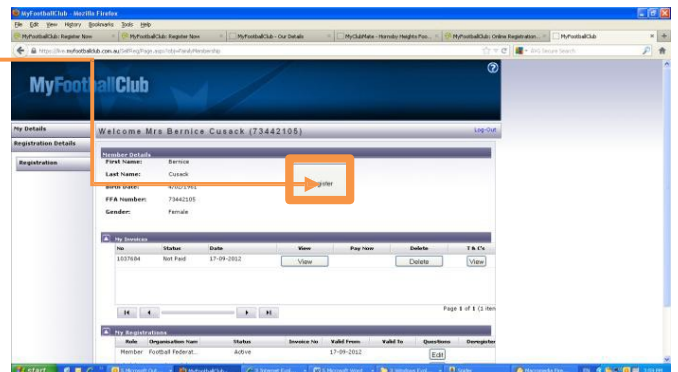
MyFootballClub - Mozilla Firefox

File Edit View History Bookmarks Tools Help

MyFootballClub: Register Now | MyFootballClub: Register Now | MyFootballClub - Our Details | MyClubMate - Hornsby Heights Foo... | MyFootballClub: Online Registration... | MyFootballClub

https://live.myfootballclub.com.au/SelfReg/Page.aspx?obj=PanelMembership

AVG Secure Search

MyFootballClub

My Details

Registration Details

Registration

Welcome Mrs Bernice Cusack (73442105)

Log-Out

Member Details

First Name: Bernice

Last Name: Cusack

Birth Date: 9/02/1961

FFA Number: 73442105

Gender: Female

Register

My Invoices

| No | Status | Date | View | Pay Now | Delete | T & C's |
|---|---|---|---|---|---|---|
| 1037684 | Not Paid | 17-09-2012 | View | | Delete | View |

Page 1 of 1 (1 item

My Registrations

| Role | Organisation Nam | Status | Invoice No | Valid From | Valid To | Questions | Deregister |
|---|---|---|---|---|---|---|---|
| Member | Football Federat... | Active | | 17-09-2012 | | Edit | |

start